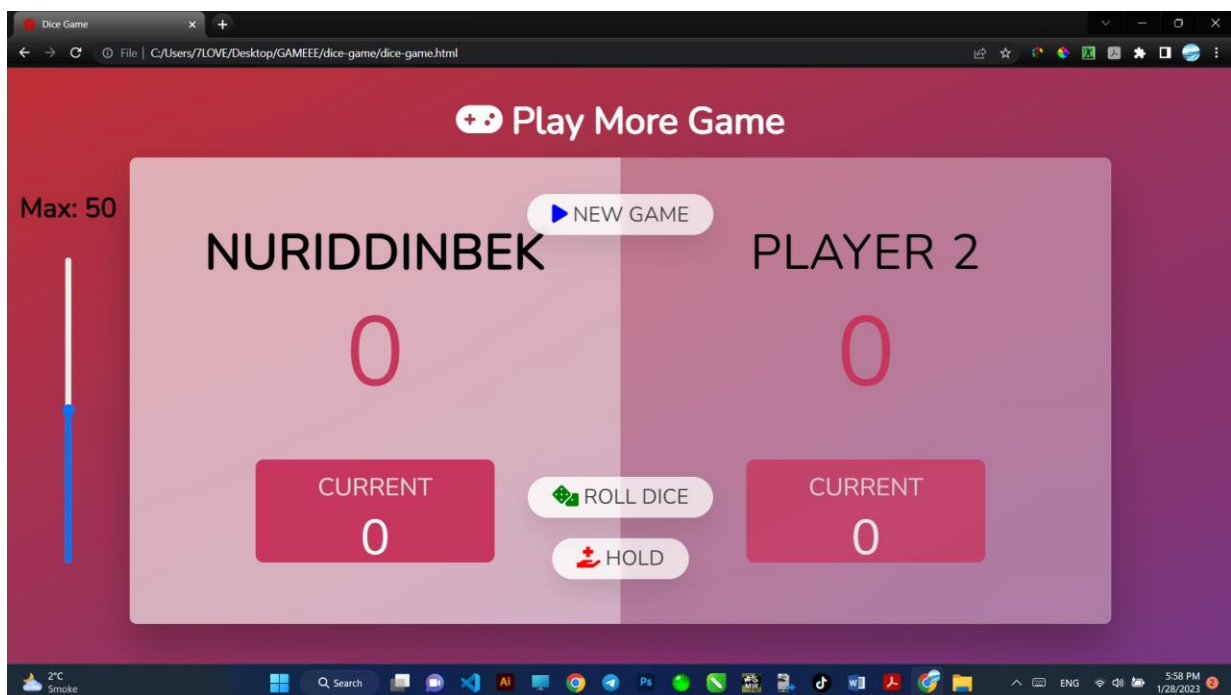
Dice Game

File | C:/Users/7LOVE/Desktop/GAMEEE/dice-game/dice-game.html

Play More Game

Max: 50

NEW GAME

NURIDDINBEK

PLAYER 2

0

0

CURRENT
0

ROLL DICE

CURRENT
0

HOLD

2°C
Smoke

Search

ENG

5:58 PM
1/28/2023